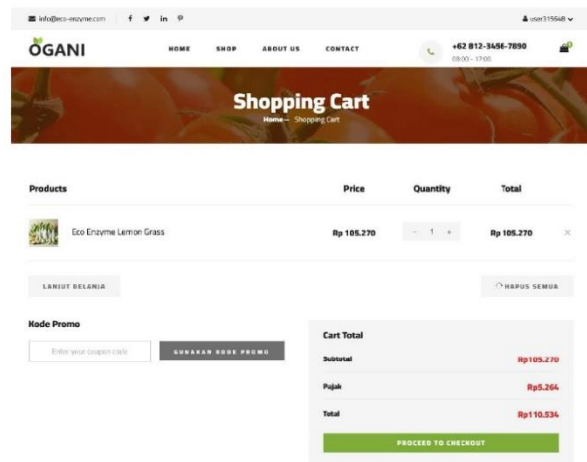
info@eco-enzyme.com

user315548

OGANI

HOME SHOP ABOUT US CONTACT

+62 812-3456-7890
08:00 - 17:00

Shopping Cart

Home — Shopping Cart

| Products | Price | Quantity | Total |
|---|---|---|---|
| Eco Enzyme Lemon Grass | Rp 105.270 | - 1 + | Rp 105.270 |

LANJUT BELANJA

HAPUS SEMUA

Kode Promo

Enter your coupon code

GUNAKAN KODE PROMO

Cart Total

Subtotal Rp105.270

Pajak Rp5.264

Total Rp110.534

PROCEED TO CHECKOUT